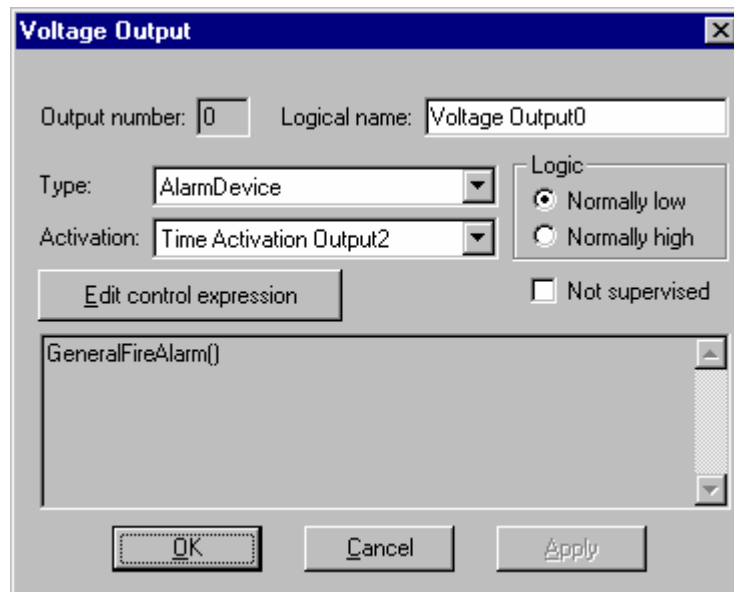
Voltage Output

Output number: 0

Logical name: Voltage Output0

Type: AlarmDevice

Activation: Time Activation Output2

Logic
Normally low
Normally high

Edit control expression

Not supervised

GeneralFireAlarm()

OK

Cancel

Apply